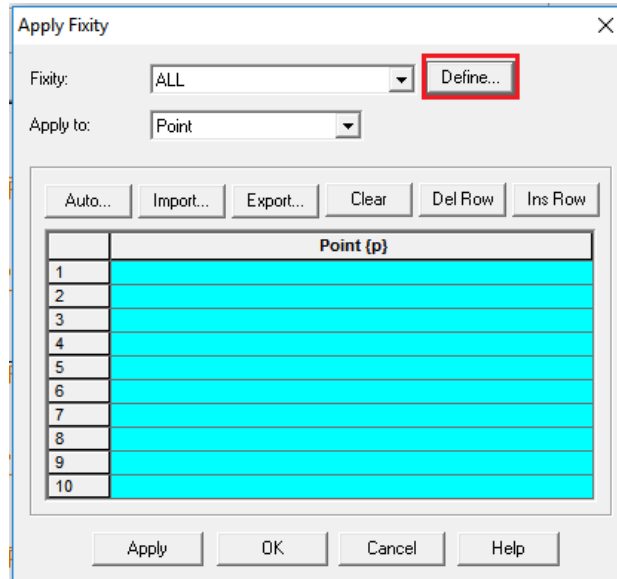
Apply Fixity
×

Fixity: ALL
Define...

Apply to: Point

Auto... Import... Export... Clear Del Row Ins Row

| | Point {p} |
|---|---|
| 1 | |
| 2 | |
| 3 | |
| 4 | |
| 5 | |
| 6 | |
| 7 | |
| 8 | |
| 9 | |
| 10 | |

Apply OK Cancel Help